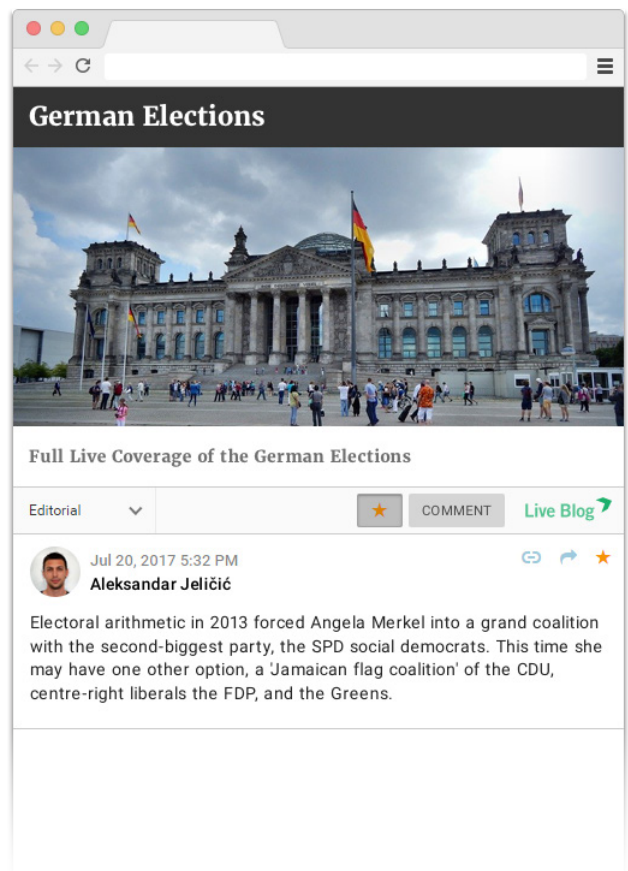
German Elections

Full Live Coverage of the German Elections

Editorial

COMMENT

Live Blog

Jul 20, 2017 5:32 PM

Aleksandar Jeličić

Electoral arithmetic in 2013 forced Angela Merkel into a grand coalition with the second-biggest party, the SPD social democrats. This time she may have one other option, a 'Jamaican flag coalition' of the CDU, centre-right liberals the FDP, and the Greens.